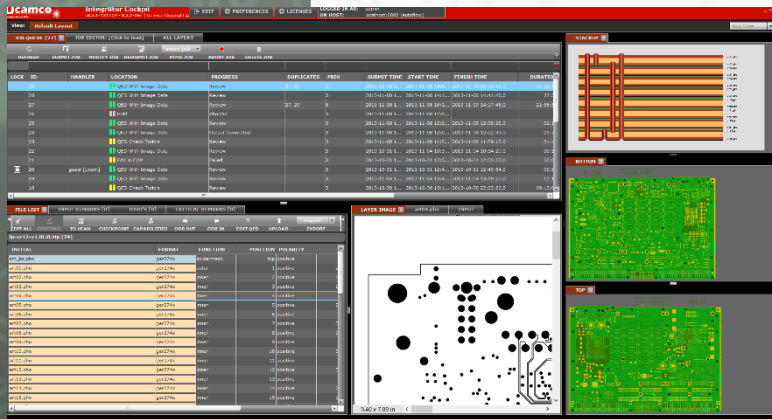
Ucamco

Integr8tor Cockpit

EXIT

PREFERENCES

LICENSES

LOGGED IN AS:

ON HOST:

View:

Default Layout

JOB QUEUE

JOB EDITOR: [Click to load]

ALL LAYERS

STACKUP

LOCK

ID

HANDLER

LOCATION

PROGRESS

DUPLICATES

PRIO

SUBMIT TIME

START TIME

FINISH TIME

DURATION

QED With Image Data

Review

QED With Image Data

Review

QED With Image Data

Review

Intel

Aborted

QED With Image Data

Review

QED With Image Data

Output Generated

QED Check Todos

Review

QED With Image Data

Review

Edit in CAM

Saved

QED With Image Data

Review

QED With Image Data

Review

QED Check Todos

Review

BOTTOM

FILE LIST

TEXT ALL

TO UCAM

CHECKPOINT

CAPABILITIES

GOE OUT

ODB IN

EDIT QED

UPLOAD

EXPORT

INITIAL

FORMAT

FUNCTION

POSITION

POLARITY

LAYER IMAGE

TOP

9.40 x 7.89 in